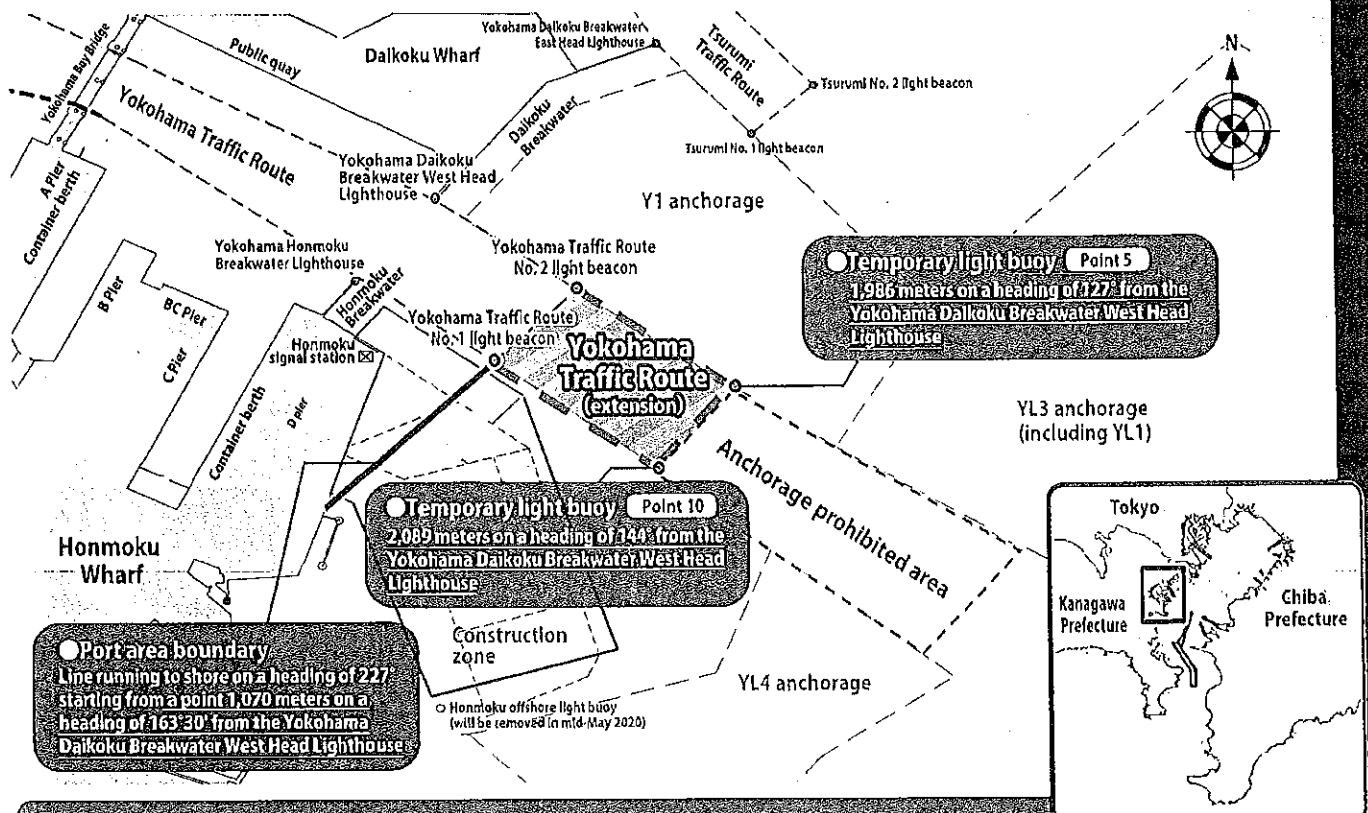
Yokohama Bay Bridge

Public quay

Daikoku Wharf

Yokohama Daikoku Breakwater East Head Lighthouse

Tsurumi Traffic Route

Tsurumi No. 2 light beacon

Tsurumi No. 1 light beacon

N

Yokohama Traffic Route

Daikoku Breakwater

Yokohama Daikoku Breakwater West Head Lighthouse

Y1 anchorage

A Pier

Container berth

Yokohama Honmoku Breakwater Lighthouse

Yokohama Traffic Route No. 2 light beacon

●Temporary light buoy Point 5
1,986 meters on a heading of 127° from the Yokohama Daikoku Breakwater West Head Lighthouse

B Pier

BC Pier

Honmoku Breakwater

Yokohama Traffic Route No. 1 light beacon

Honmoku signal station

C Pier

Yokohama Traffic Route (extension)

YL3 anchorage (including YL1)

Container berth

D pier

Anchorage prohibited area

●Temporary light buoy Point 10
2,089 meters on a heading of 144° from the Yokohama Daikoku Breakwater West Head Lighthouse

Tokyo

Honmoku Wharf

Kanagawa Prefecture

Chiba Prefecture

●Port area boundary
Line running to shore on a heading of 227° starting from a point 1,070 meters on a heading of 163°30' from the Yokohama Daikoku Breakwater West Head Lighthouse

Construction zone

YL4 anchorage

Honmoku offshore light buoy (will be removed in mid-May 2020)